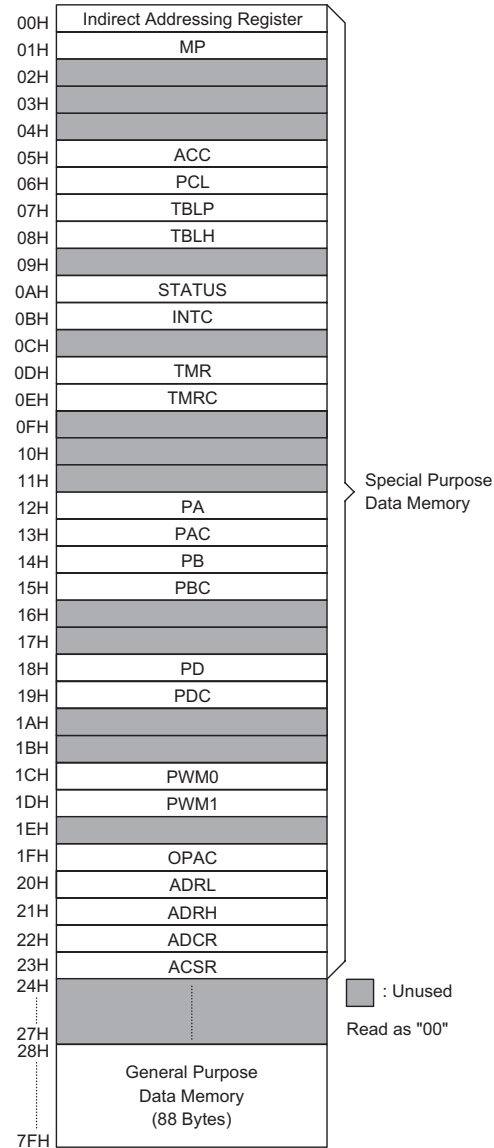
| | |
|---|---|
| 00H | Indirect Addressing Register |
| 01H | MP |
| 02H | |
| 03H | |
| 04H | |
| 05H | ACC |
| 06H | PCL |
| 07H | TBLP |
| 08H | TBLH |
| 09H | |
| 0AH | STATUS |
| 0BH | INTC |
| 0CH | |
| 0DH | TMR |
| 0EH | TMRC |
| 0FH | |
| 10H | |
| 11H | |
| 12H | PA |
| 13H | PAC |
| 14H | PB |
| 15H | PBC |
| 16H | |
| 17H | |
| 18H | PD |
| 19H | PDC |
| 1AH | |
| 1BH | |
| 1CH | PWM0 |
| 1DH | PWM1 |
| 1EH | |
| 1FH | OPAC |
| 20H | ADRL |
| 21H | ADRH |
| 22H | ADCR |
| 23H | ACSR |
| 24H–27H | |
| 28H–7FH | General Purpose Data Memory (88 Bytes) |

Special Purpose Data Memory

: Unused

Read as "00"